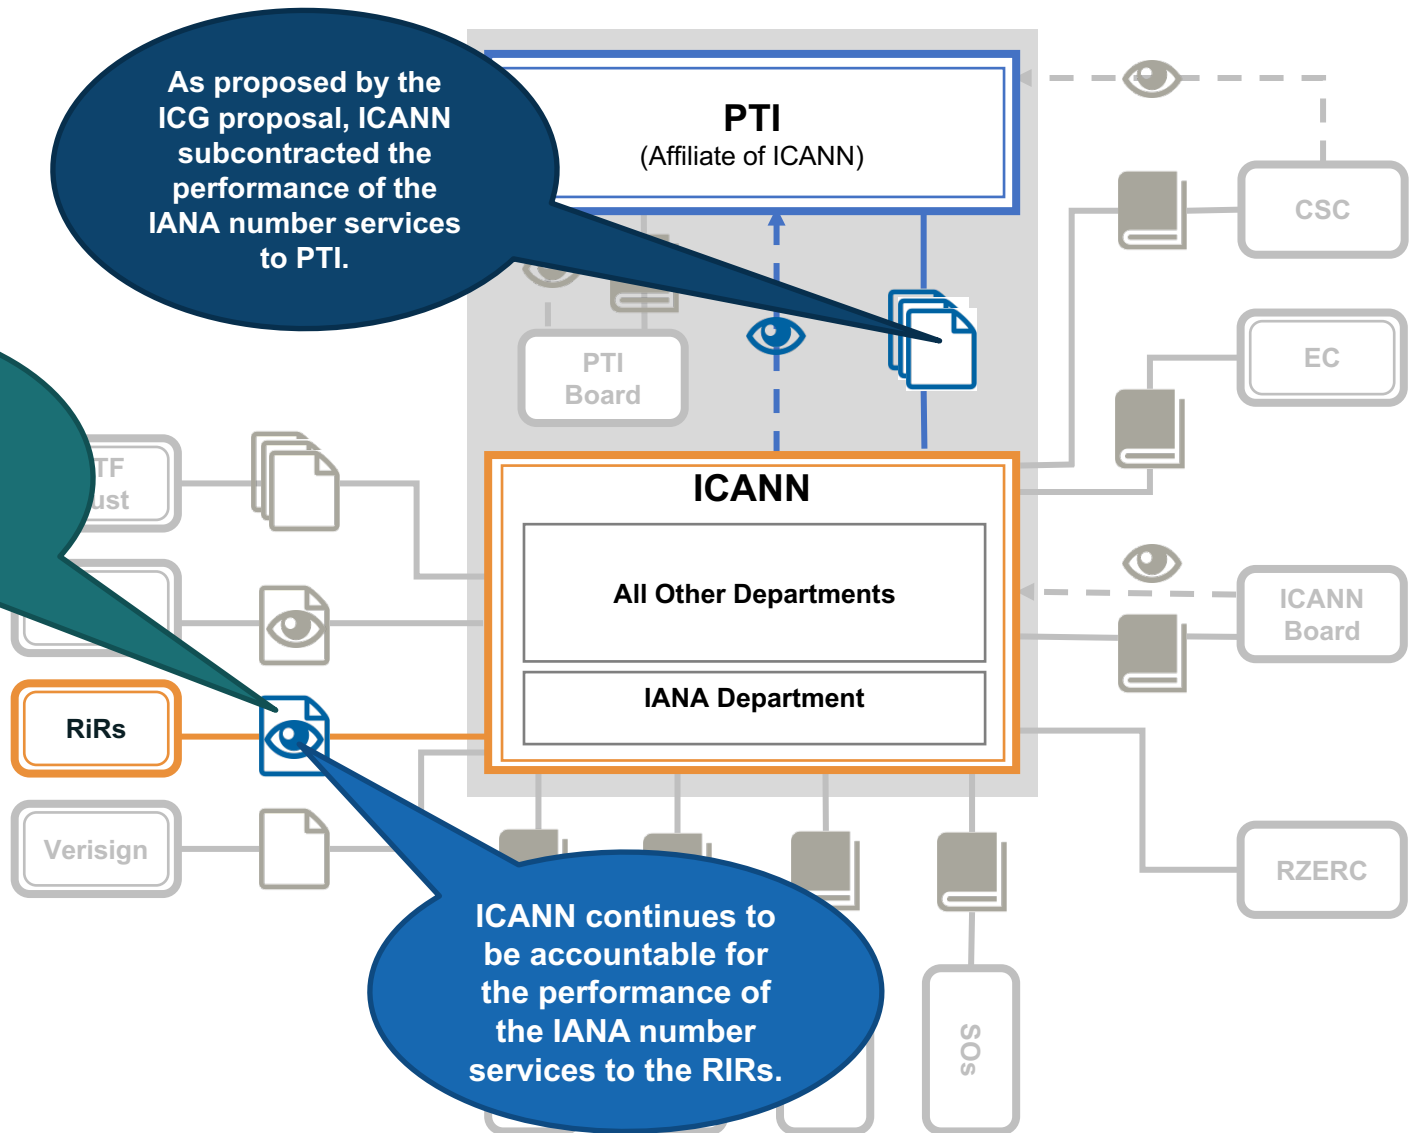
As proposed by the ICG proposal, ICANN subcontracted the performance of the IANA number services to PTI.

PTI
(Affiliate of ICANN)

CSC

PTI Board

EC

TF
ust

ICANN

All Other Departments

IANA Department

ICANN Board

RiRs

Verisign

RZERC

ICANN continues to be accountable for the performance of the IANA number services to the RIRs.

SOs